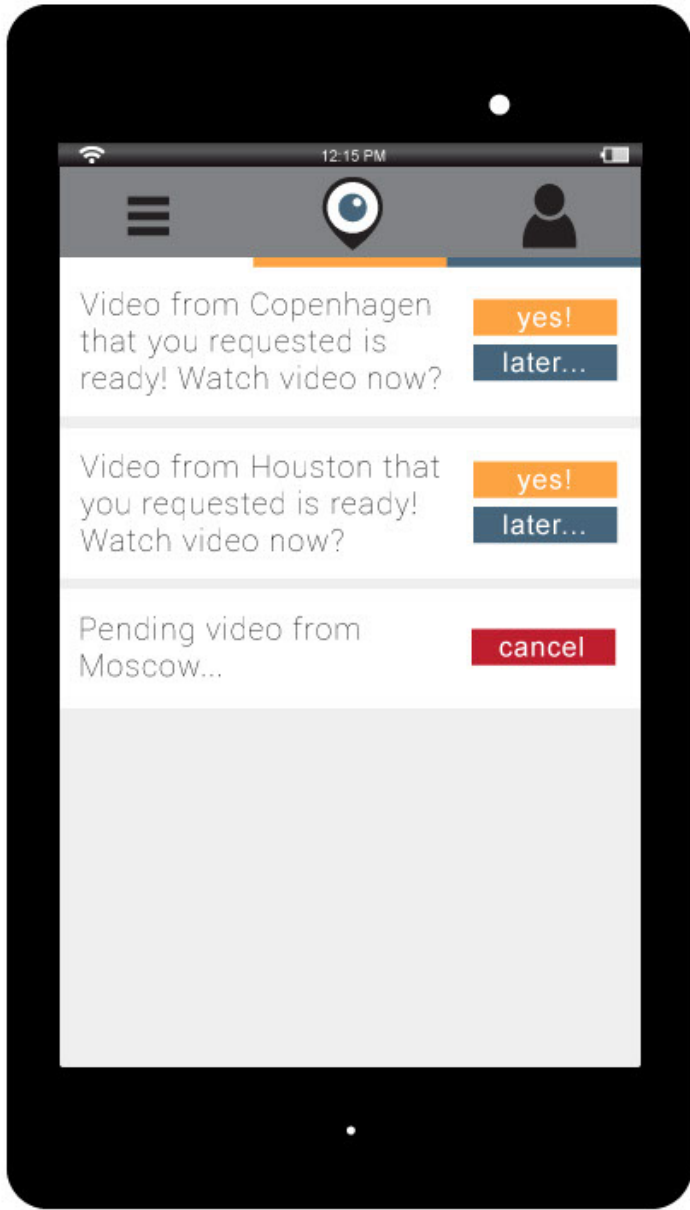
12:15 PM

Video from Copenhagen that you requested is ready! Watch video now?

yes!

later...

Video from Houston that you requested is ready! Watch video now?

yes!

later...

Pending video from Moscow...

cancel